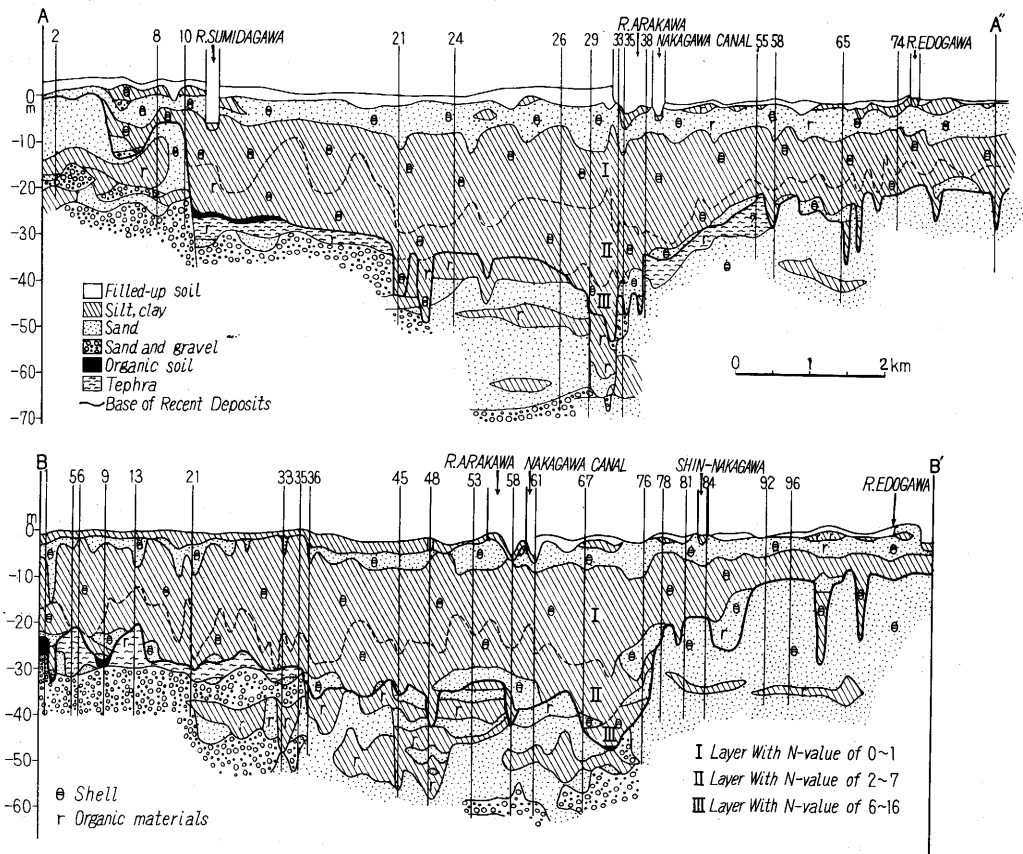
A 2 8 10 R.SUMIDAGAWA 21 24 26 29 33 35 R.ARAKAWA 38 NAKAGAWA CANAL 55 58 65 74 R.EDOGAWA A''

0 m -10 -20 -30 -40 -50 -60 -70

I II III

Filled-up soil
Silt, clay
Sand
Sand and gravel
Organic soil
Tephra
Base of Recent Deposits

0 1 2 km

B 1 5 6 9 13 21 33 35 36 45 48 R.ARAKAWA 53 58 NAKAGAWA CANAL 61 67 76 78 SHIN-NAKAGAWA 81 84 92 96 R.EDOGAWA B'

m 0 -10 -20 -30 -40 -50 -60

I II III

θ Shell
r Organic materials

I Layer With N-value of 0~1
II Layer With N-value of 2~7
III Layer With N-value of 6~16